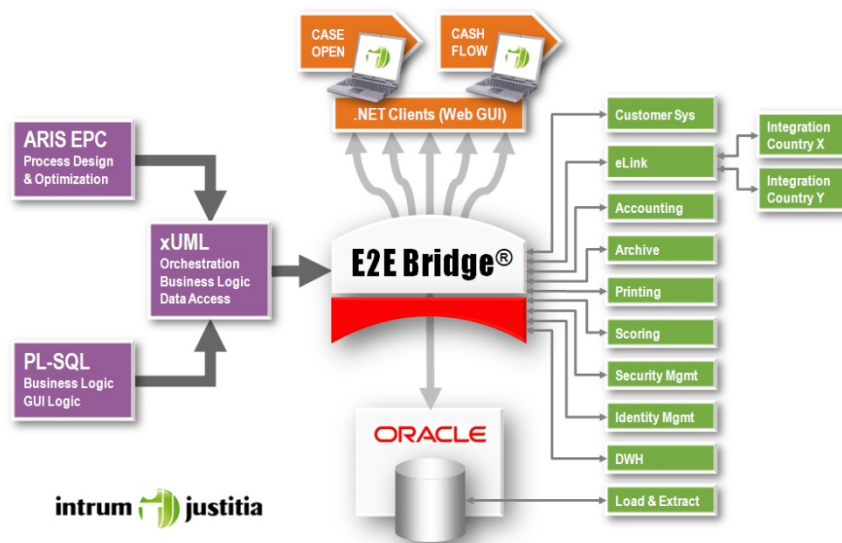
CASE OPEN

CASH FLOW

.NET Clients (Web GUI)

ARIS EPC
Process Design & Optimization

xUML
Orchestration
Business Logic
Data Access

PL-SQL
Business Logic
GUI Logic

E2E Bridge®

ORACLE

Customer Sys

eLink

Integration Country X

Integration Country Y

Accounting

Archive

Printing

Scoring

Security Mgmt

Identity Mgmt

DWH

Load & Extract

intrum justitia